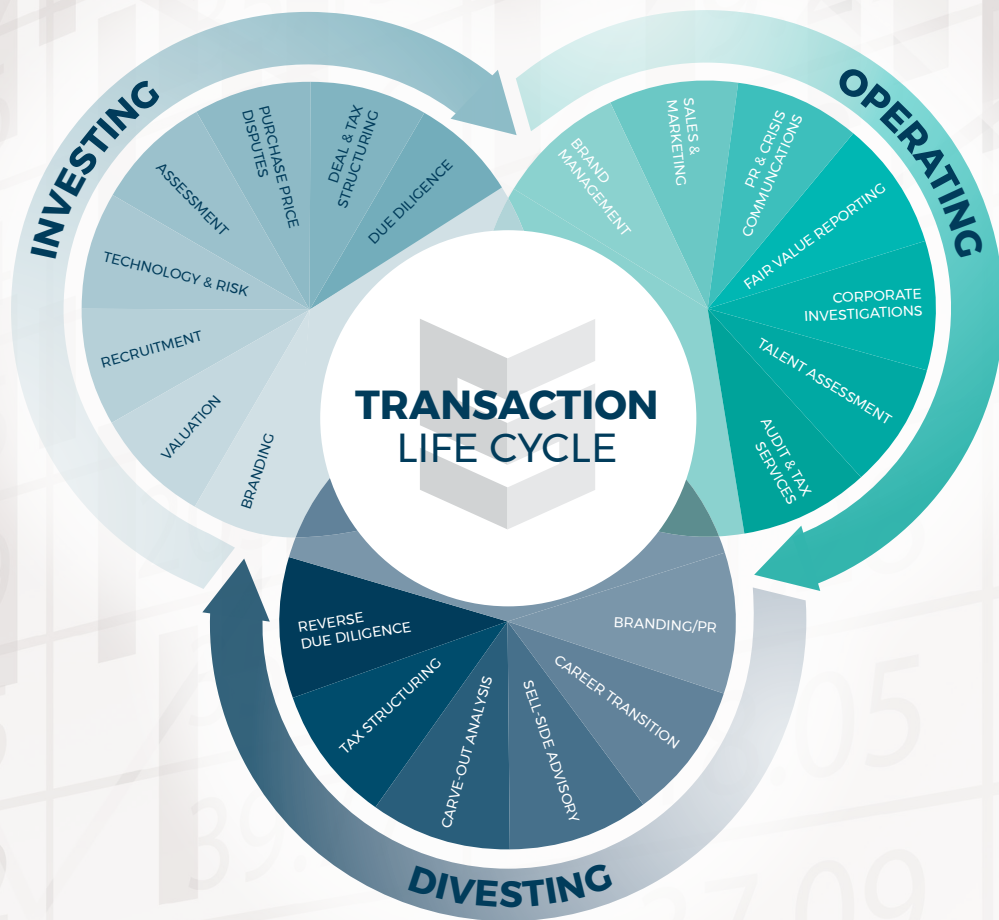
INVESTING

ASSESSMENT
PURCHASE PRICE DISPUTES
DEAL & TAX STRUCTURING
DUE DILIGENCE
TECHNOLOGY & RISK
RECRUITMENT
VALUATION
BRANDING

OPERATING

BRAND MANAGEMENT
SALES & MARKETING
PR & CRISIS COMMUNICATIONS
FAIR VALUE REPORTING
CORPORATE INVESTIGATIONS
TALENT ASSESSMENT
AUDIT & TAX SERVICES

TRANSACTION
LIFE CYCLE

REVERSE DUE DILIGENCE
TAX STRUCTURING
CARVE-OUT ANALYSIS
SELL-SIDE ADVISORY
CAREER TRANSITION
BRANDING/PR

DIVESTING